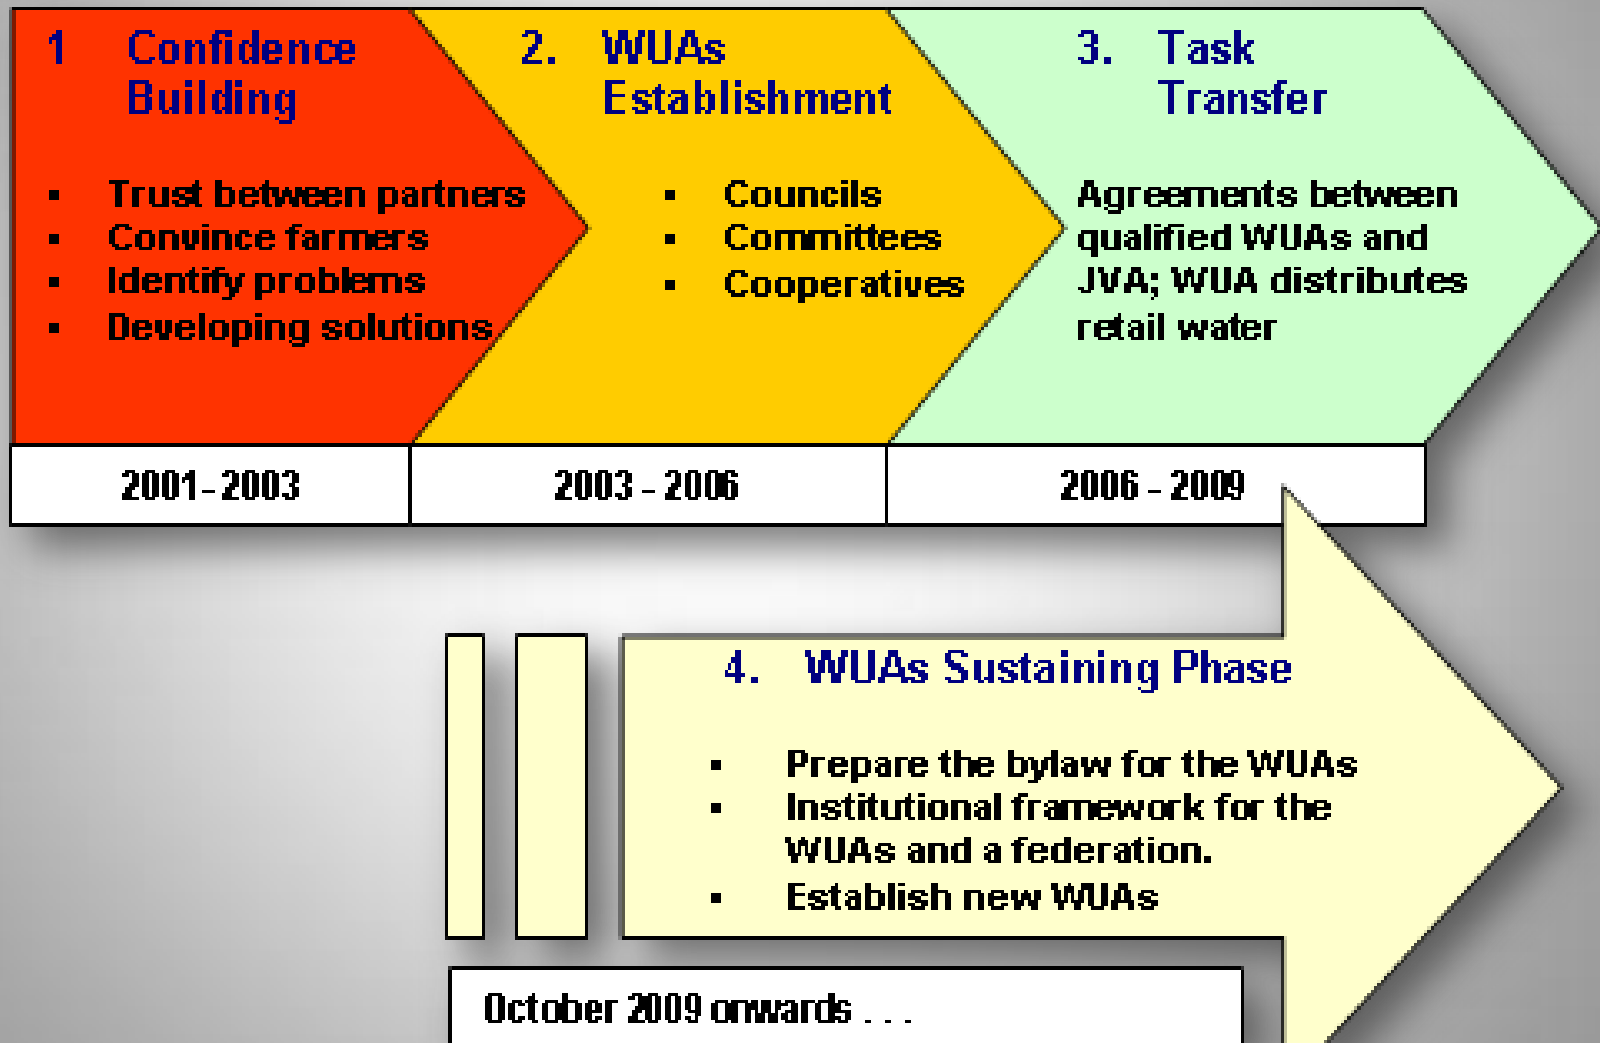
1 Confidence Building

- Trust between partners
- Convince farmers
- Identify problems
- Developing solutions

2. WUAs Establishment

- Councils
- Committees
- Cooperatives

3. Task Transfer

Agreements between qualified WUAs and JVA; WUA distributes retail water

2001 - 2003

2003 - 2006

2006 - 2009

4. WUAs Sustaining Phase

- Prepare the bylaw for the WUAs
- Institutional framework for the WUAs and a federation.
- Establish new WUAs

October 2009 onwards . . .